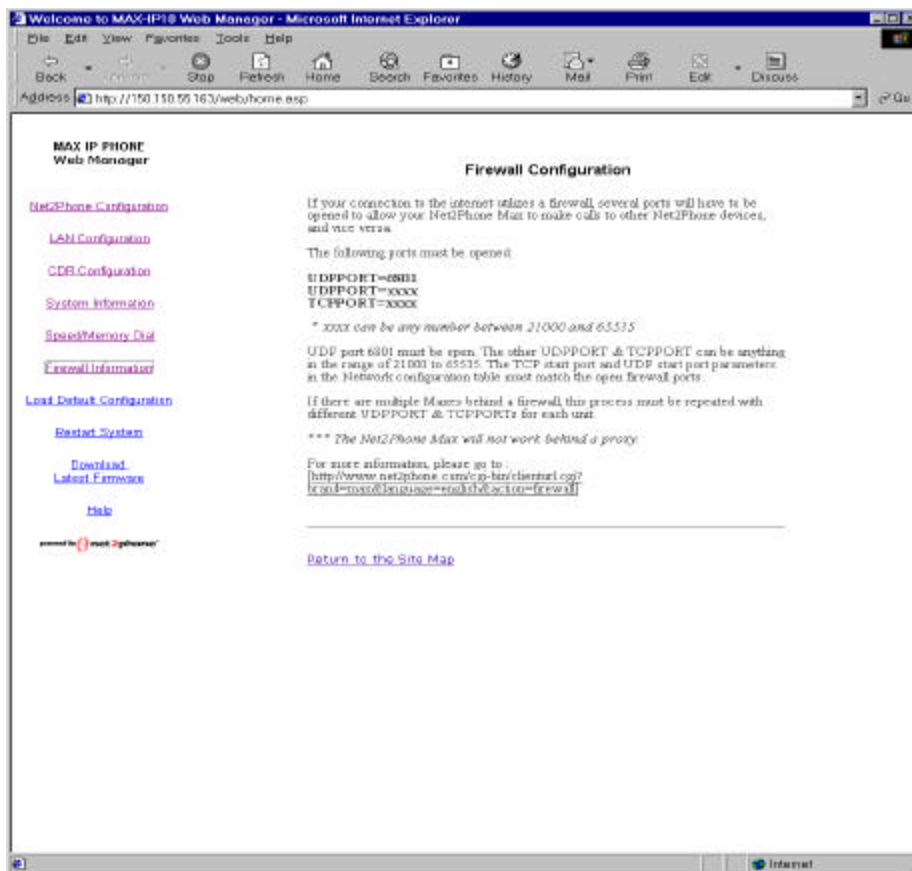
Welcome to MAX-IP18 Web Manager - Microsoft Internet Explorer

File Edit View Favorites Tools Help

Back Forward Stop Refresh Home Search Favorites History Mail Print Edit Discuss

Address http://150.150.55.163/web/home.asp

Go

MAX IP PHONE
Web Manager

Net2Phone Configuration

LAN Configuration

CDR Configuration

System Information

Speed/Memory Dial

Firewall Information

Load Default Configuration

Restart System

Download Latest Firmware

Help

powered by net2phone

Firewall Configuration

If your connection to the internet utilizes a firewall, several ports will have to be opened to allow your Net2Phone Max to make calls to other Net2Phone devices, and vice versa.

The following ports must be opened:

UDPPORT=6801
UDPPORT=xxxx
TCPPORT=xxxx

* xxxx can be any number between 21000 and 65535

UDP port 6801 must be open. The other UDPPORT & TCPPORT can be anything in the range of 21000 to 65535. The TCP start port and UDP start port parameters in the Network configuration table must match the open firewall ports.

If there are multiple Maxes behind a firewall, this process must be repeated with different UDPPORT & TCPPORTs for each unit.

*** The Net2Phone Max will not work behind a proxy.

For more information, please go to :
http://www.net2phone.com/cgi-bin/clienturl.cgi?brand=max&language=english&action=firewall

Return to the Site Map

Internet